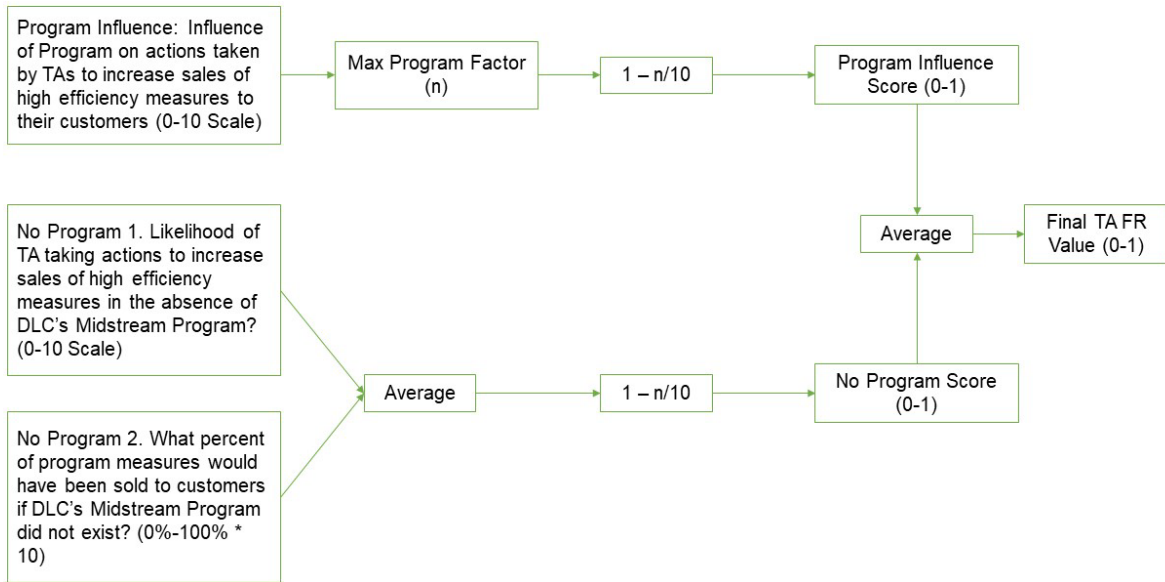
Program Influence: Influence of Program on actions taken by TAs to increase sales of high efficiency measures to their customers (0-10 Scale)

Max Program Factor (n)

1 – n/10

Program Influence Score (0-1)

No Program 1. Likelihood of TA taking actions to increase sales of high efficiency measures in the absence of DLC's Midstream Program? (0-10 Scale)

Average

Final TA FR Value (0-1)

No Program 2. What percent of program measures would have been sold to customers if DLC's Midstream Program did not exist? (0%-100% * 10)

Average

1 – n/10

No Program Score (0-1)